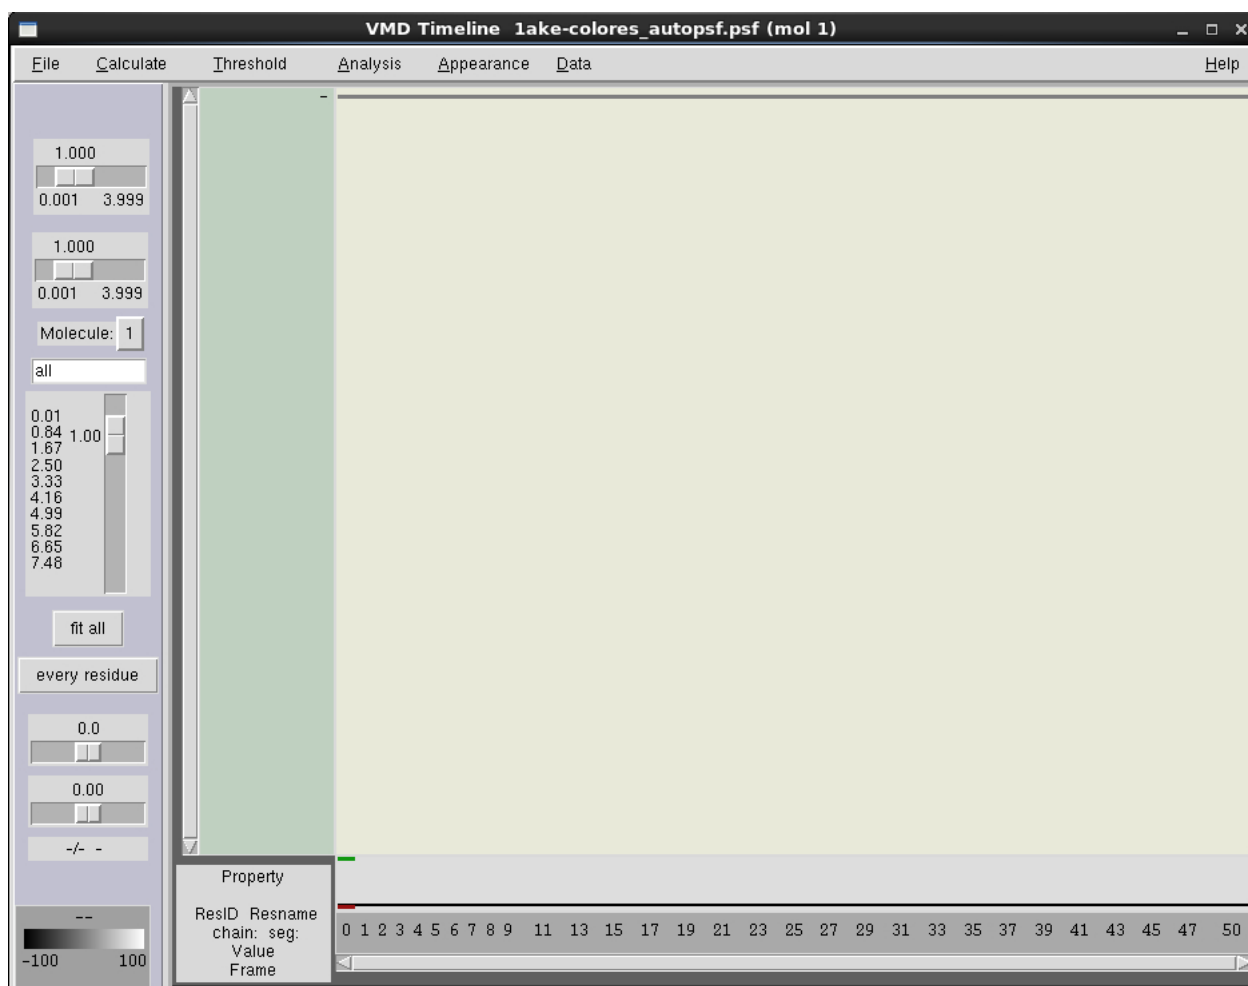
VMD Timeline 1ake-colores_autopsf.psf (mol 1)

File Calculate Threshold Analysis Appearance Data Help

1.000
0.001 3.999

1.000
0.001 3.999

Molecule: 1

all

0.01
0.84 1.00
1.67
2.50
3.33
4.16
4.99
5.82
6.65
7.48

fit all

every residue

0.0

0.00

-/- -

--
-100 100

-

Property

ResID Resname
chain: seg:
Value
Frame

0 1 2 3 4 5 6 7 8 9 11 13 15 17 19 21 23 25 27 29 31 33 35 37 39 41 43 45 47 50